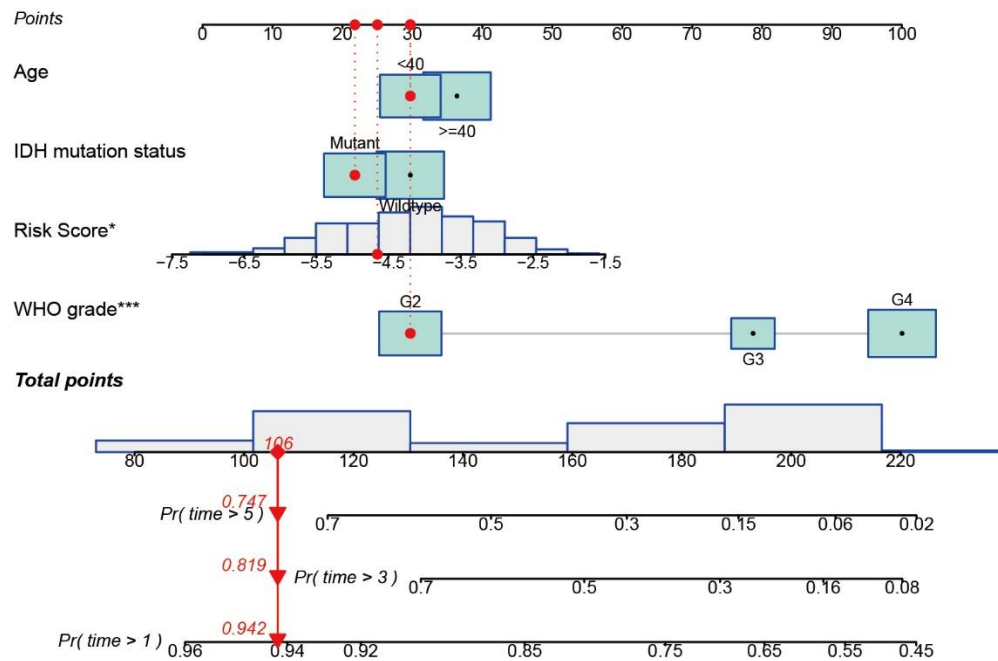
Points
0 10 20 30 40 50 60 70 80 90 100

Age
<40
>=40

IDH mutation status
Mutant
Wildtype

Risk Score*
−7.5 −6.5 −5.5 −4.5 −3.5 −2.5 −1.5

WHO grade***
G2
G3
G4

Total points
80 100 106 120 140 160 180 200 220

0.747
Pr( time > 5 )
0.7 0.5 0.3 0.15 0.06 0.02

0.819
Pr( time > 3 )
0.7 0.5 0.3 0.16 0.08

0.942
Pr( time > 1 )
0.96 0.94 0.92 0.85 0.75 0.65 0.55 0.45